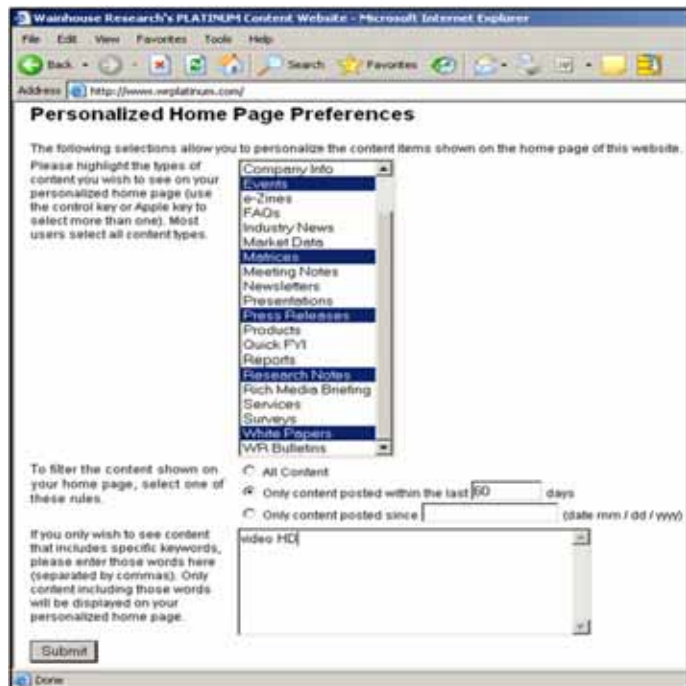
Wainhouse Research's PLATINUM Content Website - Microsoft Internet Explorer

File Edit View Favorites Tools Help

Back Search Favorites

Address http://www.wrplatinum.com/

Personalized Home Page Preferences

The following selections allow you to personalize the content items shown on the home page of this website.

Please highlight the types of content you wish to see on your personalized home page (use the control key or Apple key to select more than one). Most users select all content types.

Company Info
Events
e-Zines
FAQs
Industry News
Market Data
Matrices
Meeting Notes
Newsletters
Presentations
Press Releases
Products
Quick FYI
Reports
Research Notes
Rich Media Briefing
Services
Surveys
White Papers
WR Bulletins

To filter the content shown on your home page, select one of these rules.

All Content
Only content posted within the last 60 days
Only content posted since (date mm / dd / yyyy)

If you only wish to see content that includes specific keywords, please enter those words here (separated by commas). Only content including those words will be displayed on your personalized home page.

video HD

Submit

Done